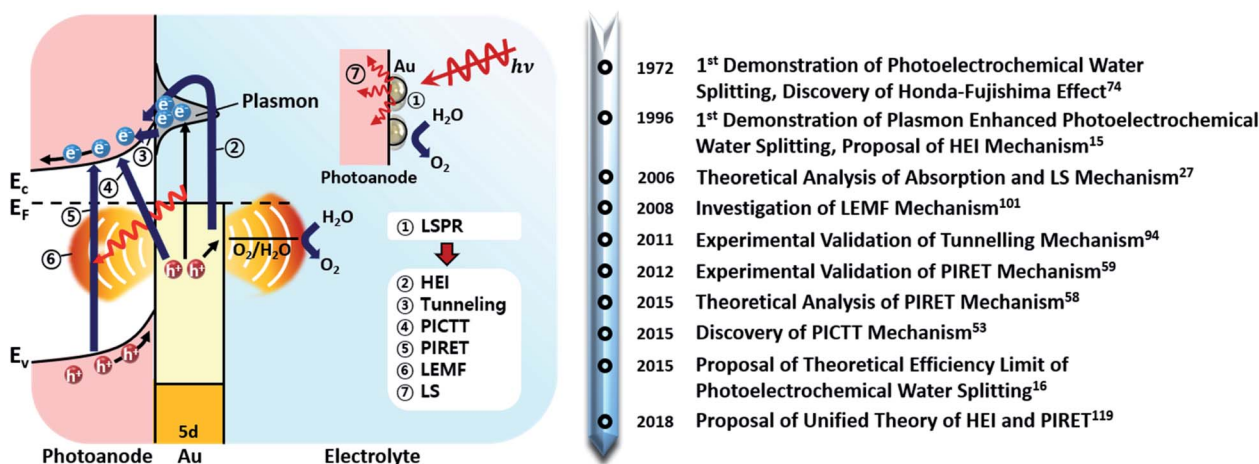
Plasmon

$E_c$
$E_F$
$E_v$

① ② ③ ④ ⑤ ⑥

$O_2/H_2O$
$H_2O$
$O_2$

5d

Photoanode Au Electrolyte

⑦ Au $h\nu$ ①
$H_2O$
$O_2$
Photoanode

① LSPR

② HEI
③ Tunneling
④ PICTT
⑤ PIRET
⑥ LEMF
⑦ LS

1972 1$^{st}$ Demonstration of Photoelectrochemical Water Splitting, Discovery of Honda-Fujishima Effect$^{74}$

1996 1$^{st}$ Demonstration of Plasmon Enhanced Photoelectrochemical Water Splitting, Proposal of HEI Mechanism$^{15}$

2006 Theoretical Analysis of Absorption and LS Mechanism$^{27}$

2008 Investigation of LEMF Mechanism$^{101}$

2011 Experimental Validation of Tunnelling Mechanism$^{94}$

2012 Experimental Validation of PIRET Mechanism$^{59}$

2015 Theoretical Analysis of PIRET Mechanism$^{58}$

2015 Discovery of PICTT Mechanism$^{53}$

2015 Proposal of Theoretical Efficiency Limit of Photoelectrochemical Water Splitting$^{16}$

2018 Proposal of Unified Theory of HEI and PIRET$^{119}$